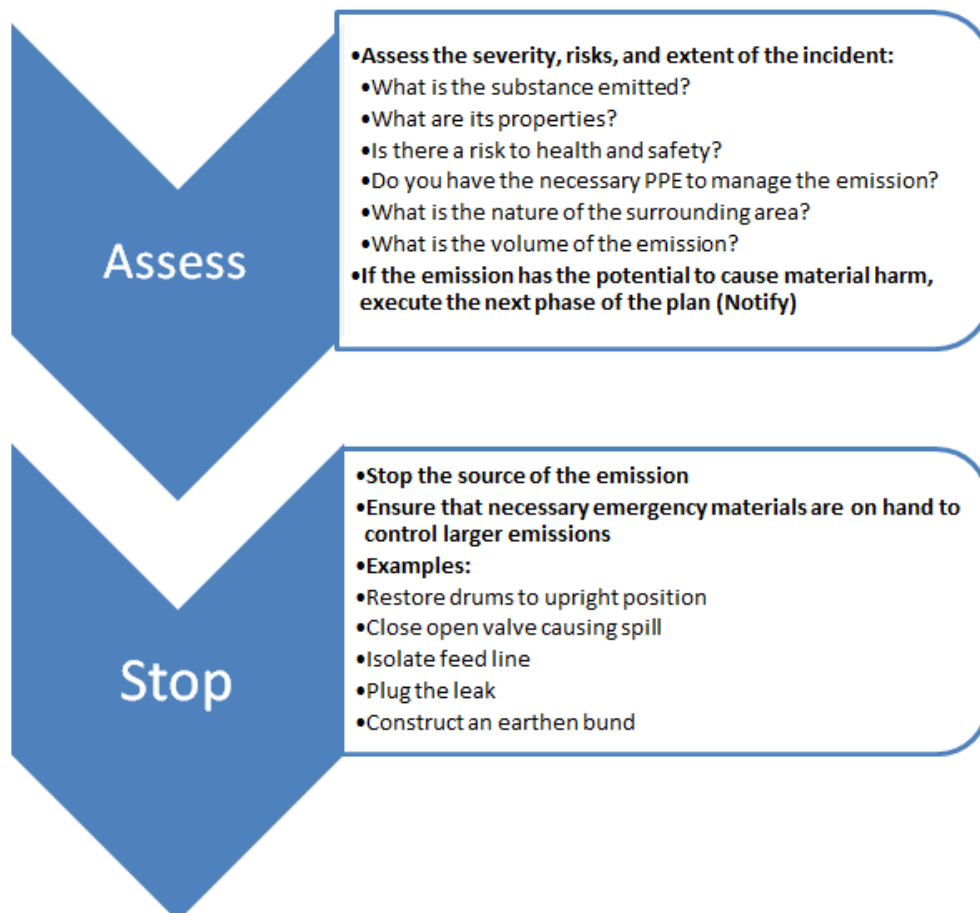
Assess

•Assess the severity, risks, and extent of the incident:
•What is the substance emitted?
•What are its properties?
•Is there a risk to health and safety?
•Do you have the necessary PPE to manage the emission?
•What is the nature of the surrounding area?
•What is the volume of the emission?
•If the emission has the potential to cause material harm, execute the next phase of the plan (Notify)

Stop

•Stop the source of the emission
•Ensure that necessary emergency materials are on hand to control larger emissions
•Examples:
•Restore drums to upright position
•Close open valve causing spill
•Isolate feed line
•Plug the leak
•Construct an earthen bund